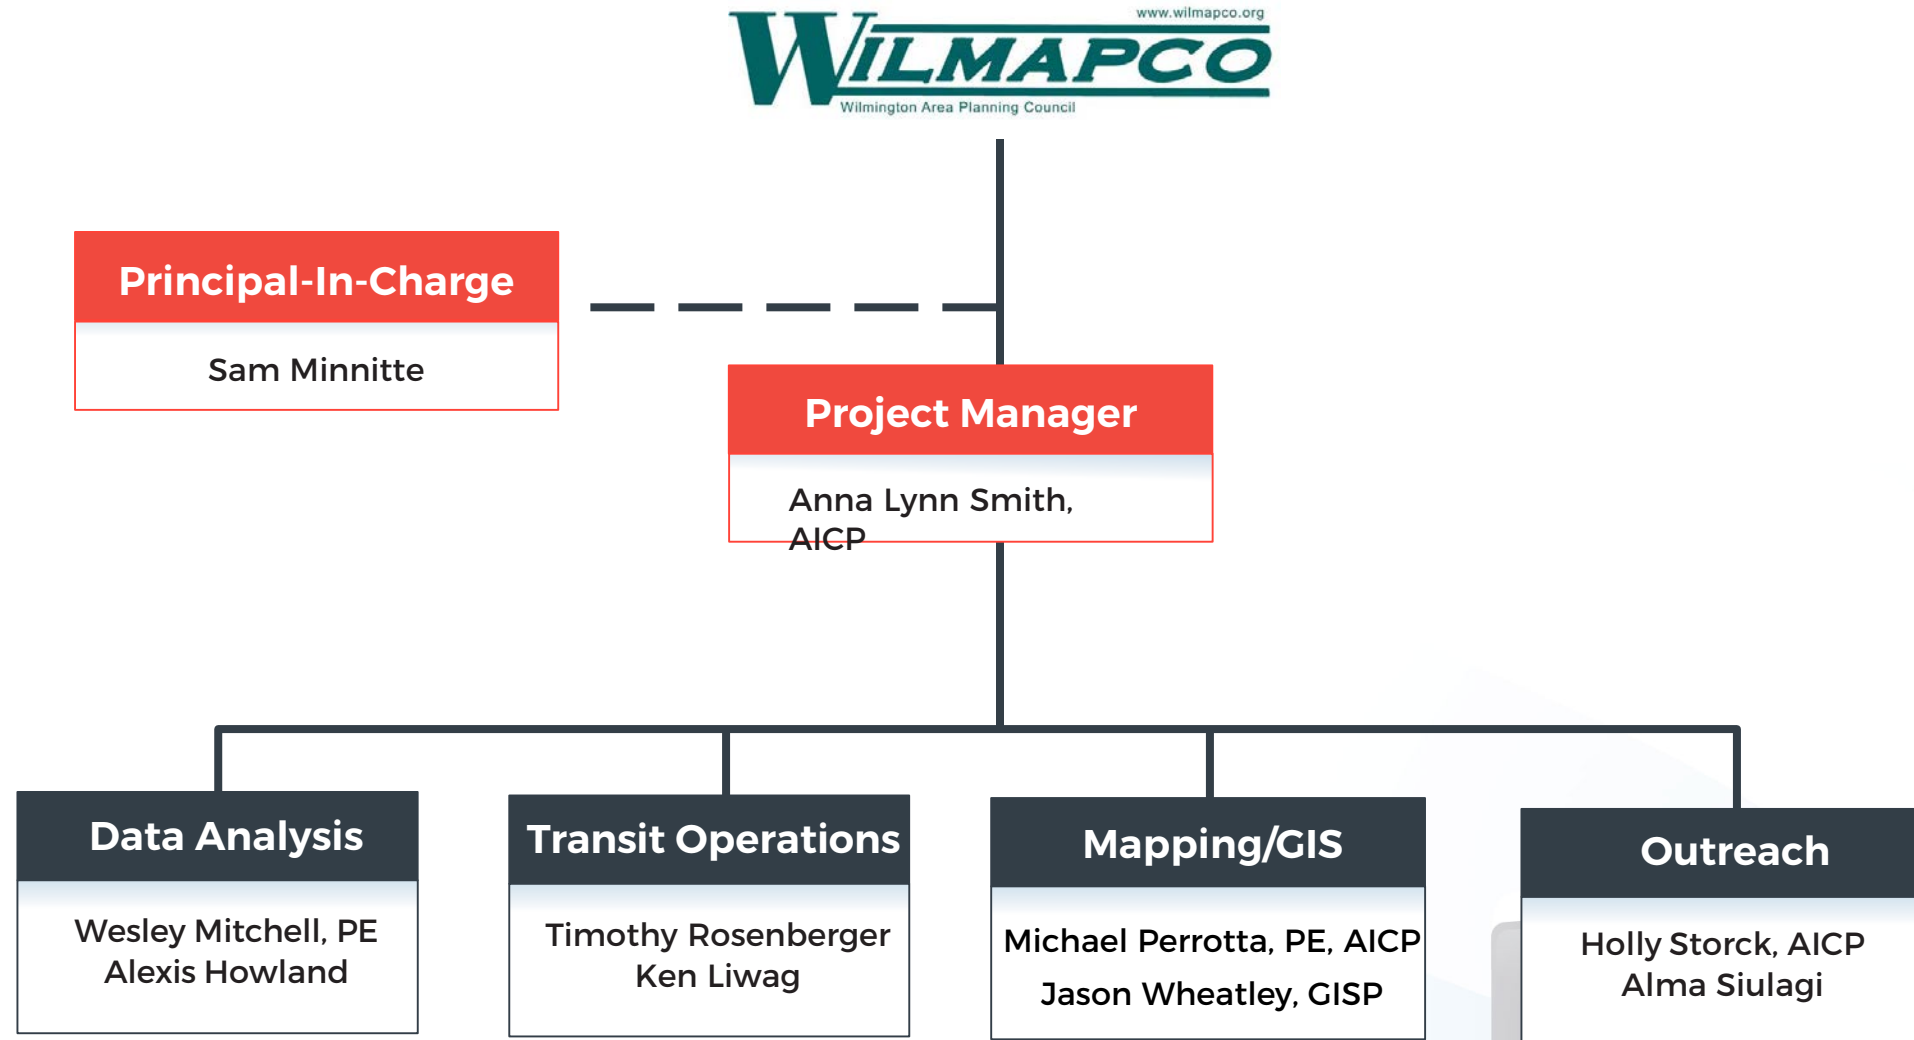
www.wilmapco.org
WILMAPCO
Wilmington Area Planning Council

Principal-In-Charge
Sam Minnitte

Project Manager
Anna Lynn Smith, AICP

Data Analysis
Wesley Mitchell, PE
Alexis Howland

Transit Operations
Timothy Rosenberger
Ken Liwag

Mapping/GIS
Michael Perrotta, PE, AICP
Jason Wheatley, GISP

Outreach
Holly Storck, AICP
Alma Siulagi